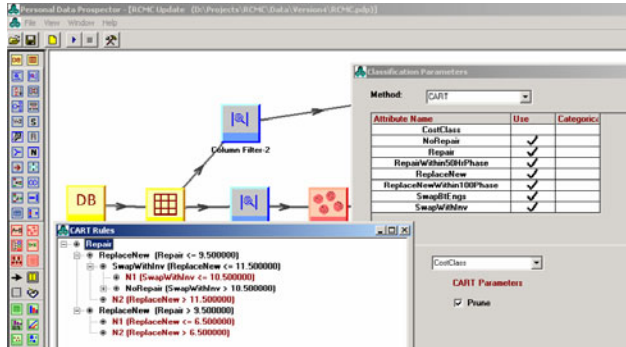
Personal Data Prospector - [RCMCUpdate (D:\Projects\RCMC\Data\Versions4\RCMC.pdp)]
File View Window Help

DB

Column Filter-2

Classification Parameters

Method: CART

| Attribute Name | Use | Categorica |
|---|---|---|
| CostClass | | |
| NoRepair | ✓ | |
| Repair | ✓ | |
| RepairWithin50HrPhase | ✓ | |
| ReplaceNew | ✓ | |
| ReplaceNewWithin100Phase | ✓ | |
| SwapBtEngs | ✓ | |
| SwapWithInv | ✓ | |

CART Rules

Repair
ReplaceNew (Repair <= 9.500000)
SwapWithInv (ReplaceNew <= 11.500000)
N1 (SwapWithInv <= 10.500000)
NoRepair (SwapWithInv > 10.500000)
N2 (ReplaceNew > 11.500000)
ReplaceNew (Repair > 9.500000)
N1 (ReplaceNew <= 6.500000)
N2 (ReplaceNew > 6.500000)

CostClass

CART Parameters

Prune